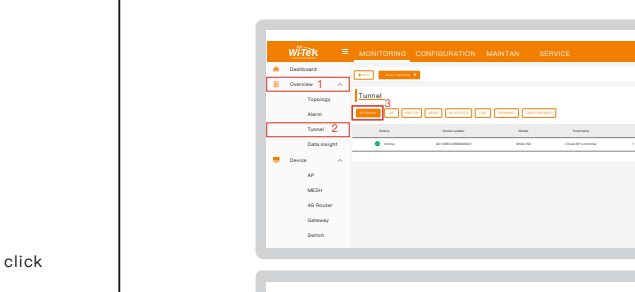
Wi-Tek MONITORING CONFIGURATION MAINTAN SERVICE

Dashboard
Overview 1
Topology
Alarm
Tunnel 2
Data insight
Device
AP
MESH
4G Router
Gateway
Switch

Tunnel
3

| Status | Serial number | Model | Postname |
|---|---|---|---|
| Online | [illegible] | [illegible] | Cloud AP Controller |

click